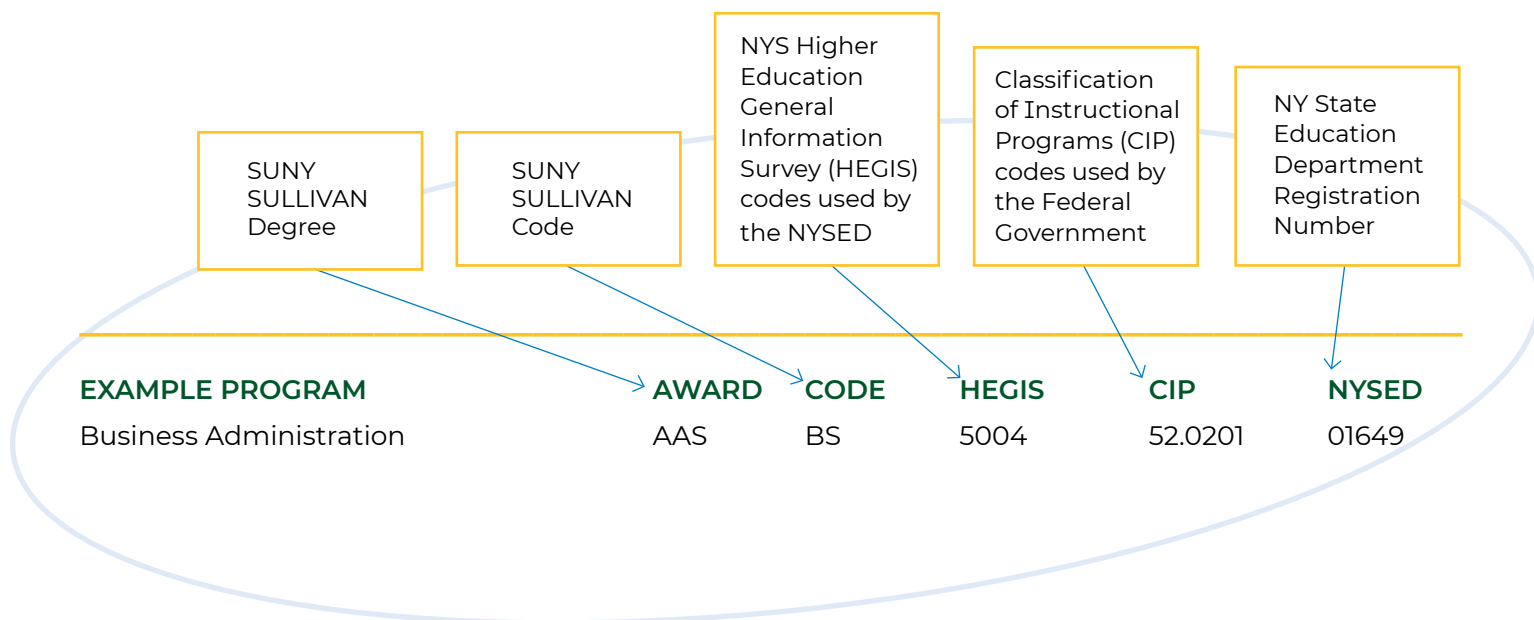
SUNY SULLIVAN Degree

SUNY SULLIVAN Code

NYS Higher Education General Information Survey (HEGIS) codes used by the NYSED

Classification of Instructional Programs (CIP) codes used by the Federal Government

NY State Education Department Registration Number

| EXAMPLE PROGRAM | AWARD | CODE | HEGIS | CIP | NYSED |
|---|---|---|---|---|---|
| Business Administration | AAS | BS | 5004 | 52.0201 | 01649 |